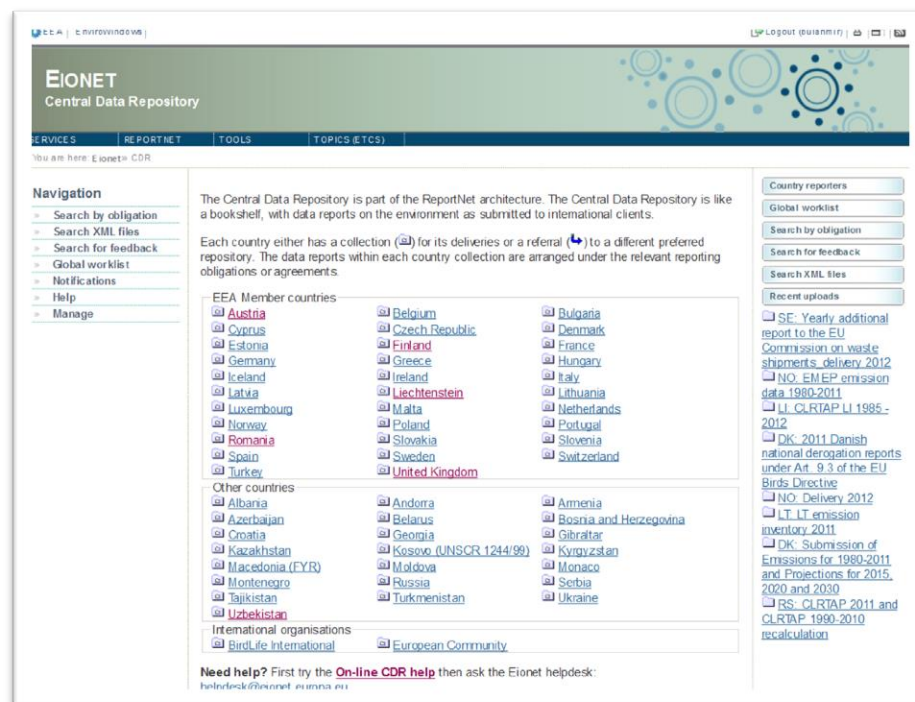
EEA | EnviroWindows |

Logout (bulanmir) |

EIONET
Central Data Repository

SERVICES | REPORTNET | TOOLS | TOPICS (ETCS)

You are here: Eionet » CDR

Navigation
Search by obligation
Search XML files
Search for feedback
Global worklist
Notifications
Help
Manage

The Central Data Repository is part of the ReportNet architecture. The Central Data Repository is like a bookshelf, with data reports on the environment as submitted to international clients.

Each country either has a collection for its deliveries or a referral to a different preferred repository. The data reports within each country collection are arranged under the relevant reporting obligations or agreements.

EEA Member countries

| | | |
|---|---|---|
| Austria | Belgium | Bulgaria |
| Cyprus | Czech Republic | Denmark |
| Estonia | Finland | France |
| Germany | Greece | Hungary |
| Iceland | Ireland | Italy |
| Latvia | Liechtenstein | Lithuania |
| Luxembourg | Malta | Netherlands |
| Norway | Poland | Portugal |
| Romania | Slovakia | Slovenia |
| Spain | Sweden | Switzerland |
| Turkey | United Kingdom | |

Other countries

| | | |
|---|---|---|
| Albania | Andorra | Armenia |
| Azerbaijan | Belarus | Bosnia and Herzegovina |
| Croatia | Georgia | Gibraltar |
| Kazakhstan | Kosovo (UNSCR 1244/99) | Kyrgyzstan |
| Macedonia (FYR) | Moldova | Monaco |
| Montenegro | Russia | Serbia |
| Tajikistan | Turkmenistan | Ukraine |
| Uzbekistan | | |

International organisations

| | |
|---|---|
| BirdLife International | European Community |

Need help? First try the On-line CDR help then ask the Eionet helpdesk: helpdesk@eionet.europa.eu

Country reporters
Global worklist
Search by obligation
Search for feedback
Search XML files
Recent uploads

SE: Yearly additional report to the EU Commission on waste shipments_delivery 2012
NO: EMEP emission data 1980-2011
LI: CLRTAP LI 1985 - 2012
DK: 2011 Danish national derogation reports under Art. 9.3 of the EU Birds Directive
NO: Delivery 2012
LT: LT emission inventory 2011
DK: Submission of Emissions for 1980-2011 and Projections for 2015, 2020 and 2030
RS: CLRTAP 2011 and CLRTAP 1990-2010 recalculation